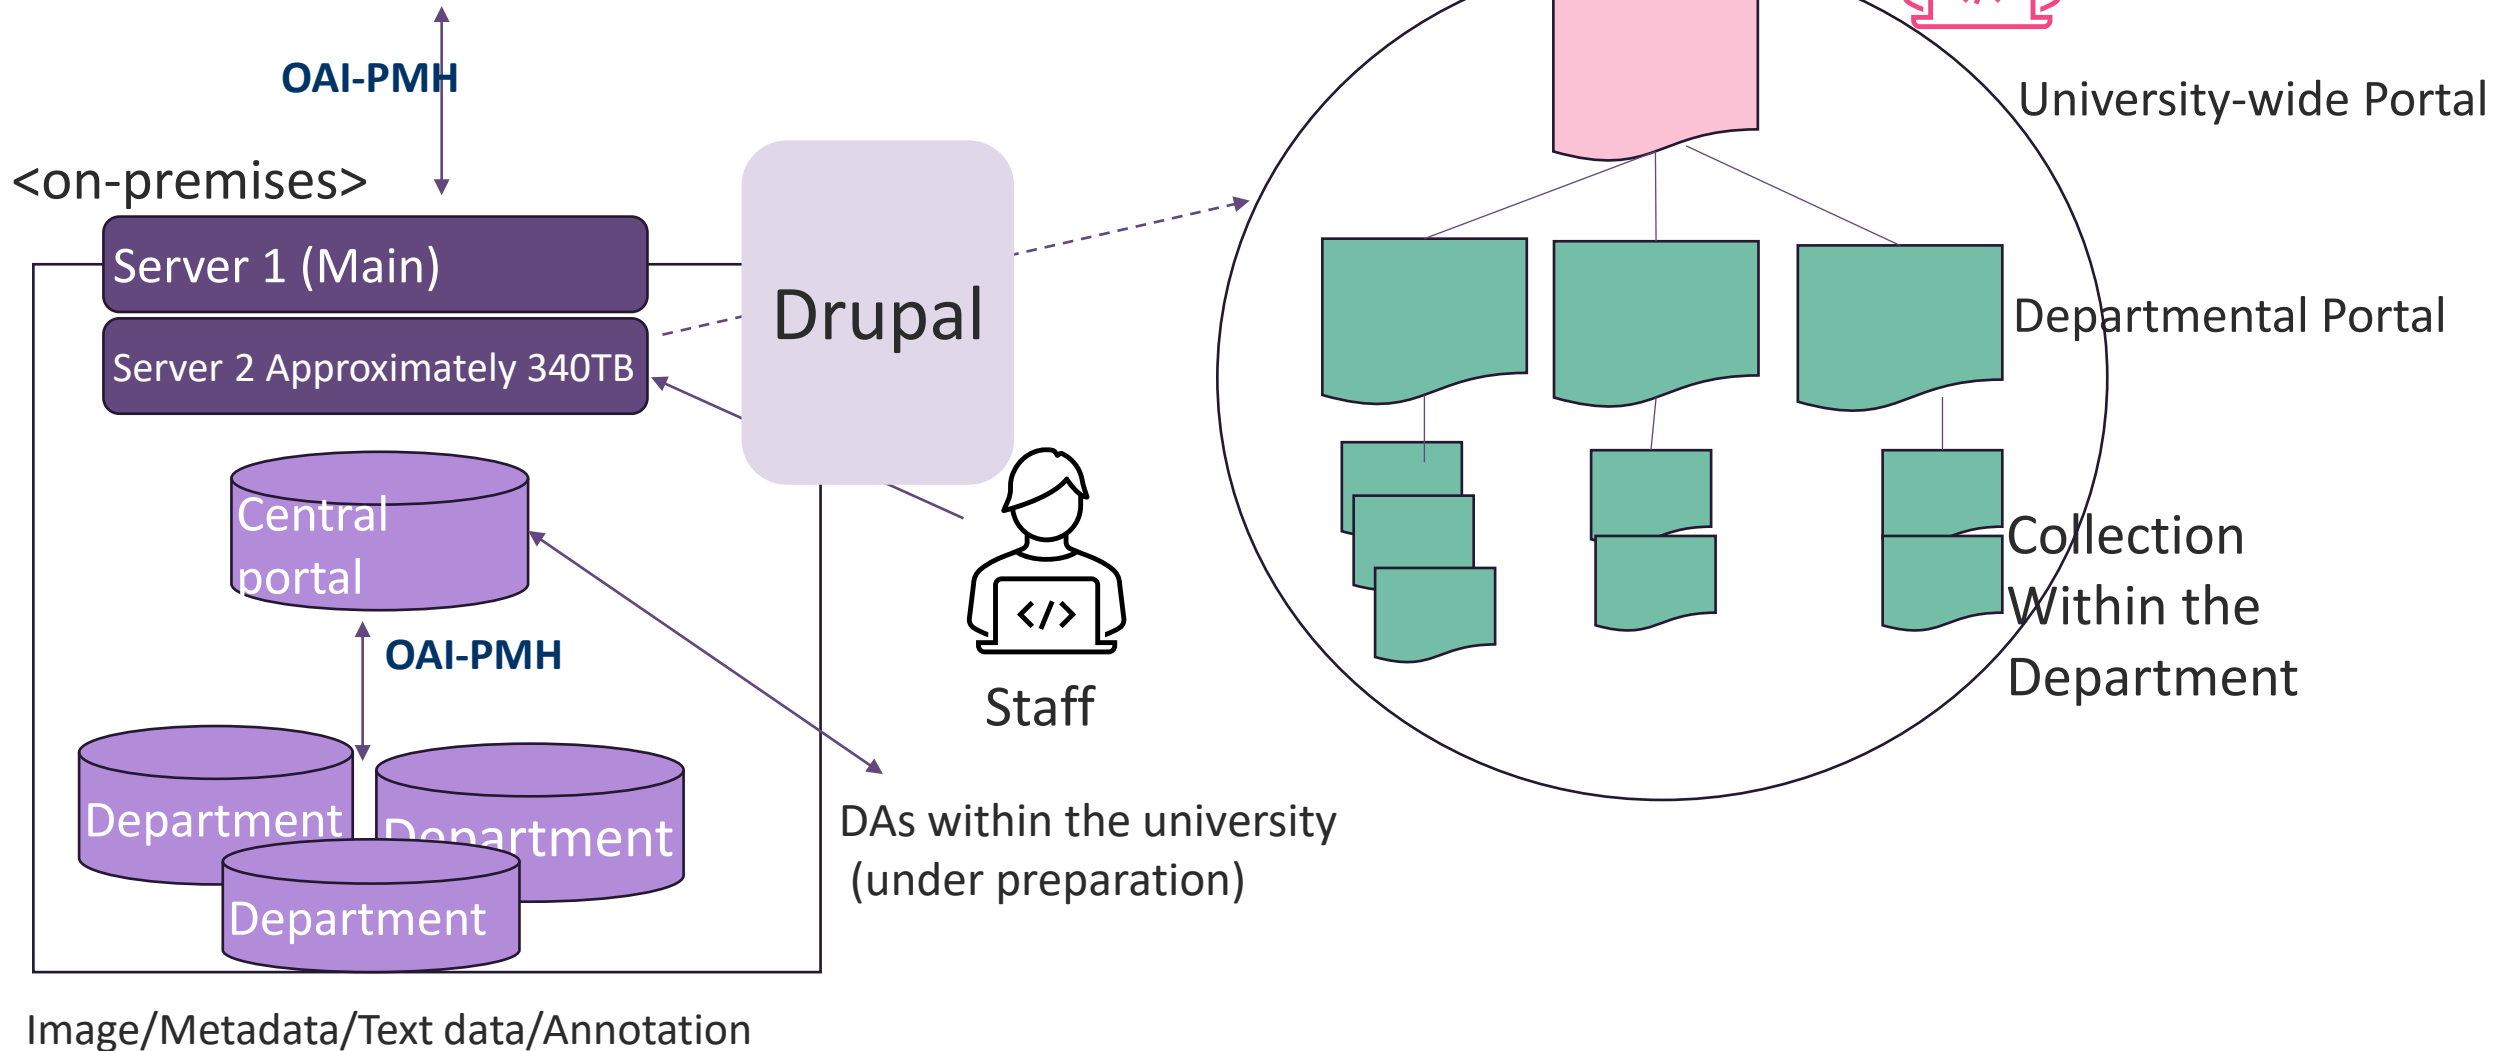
OAI-PMH

<on-premises>

Server 1 (Main)

Server 2 Approximately 340TB

Drupal

Central portal

OAI-PMH

Department

Department

Department

Staff

DAs within the university (under preparation)

Image/Metadata/Text data/Annotation

University-wide Portal

Departmental Portal

Collection Within the Department